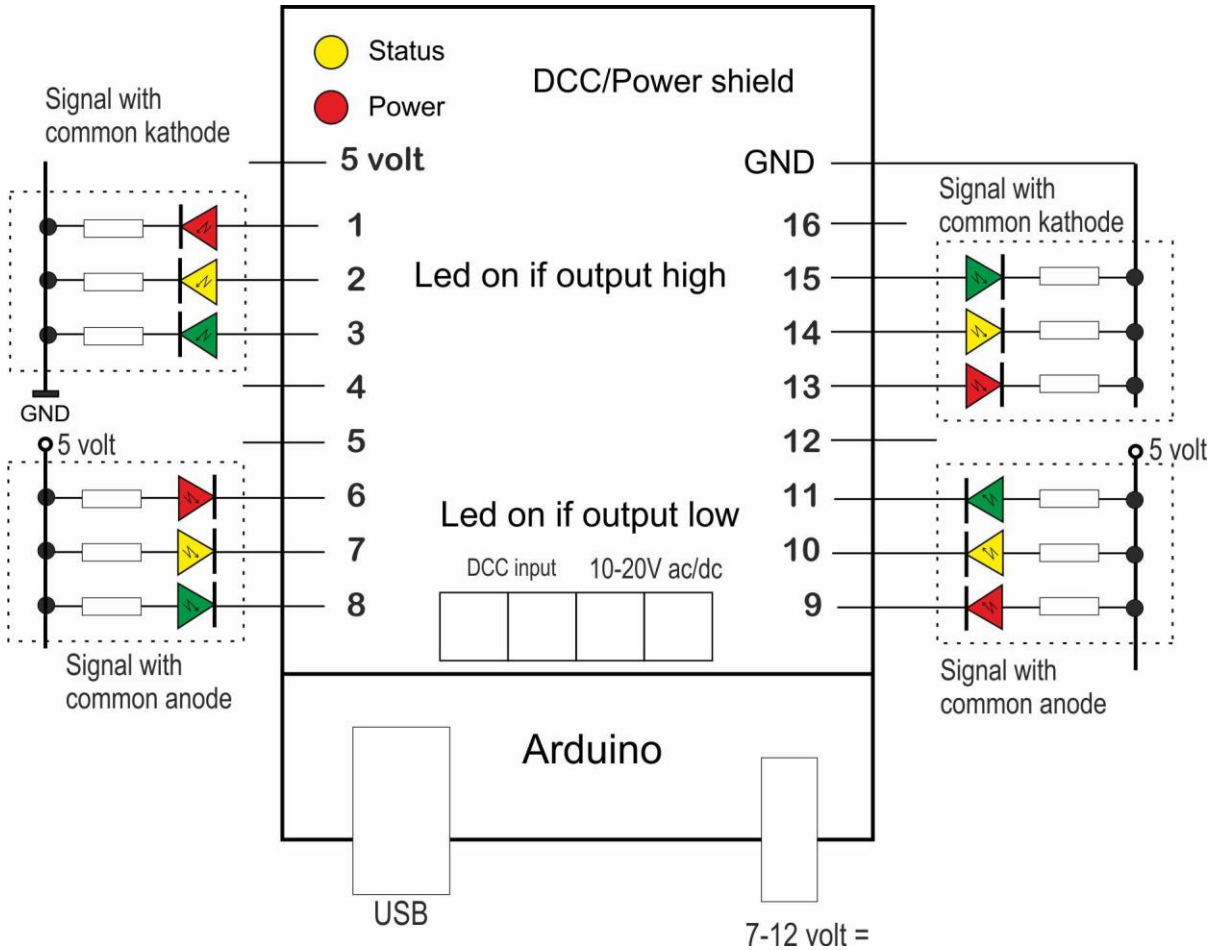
Status

Power

DCC/Power shield

Signal with common kathode

5 volt

GND

Signal with common kathode

1

16

2

Led on if output high

15

3

14

4

13

GND

5 volt

5

12

5 volt

6

11

Led on if output low

7

DCC input

10-20V ac/dc

10

8

9

Signal with common anode

Signal with common anode

Arduino

USB

7-12 volt =